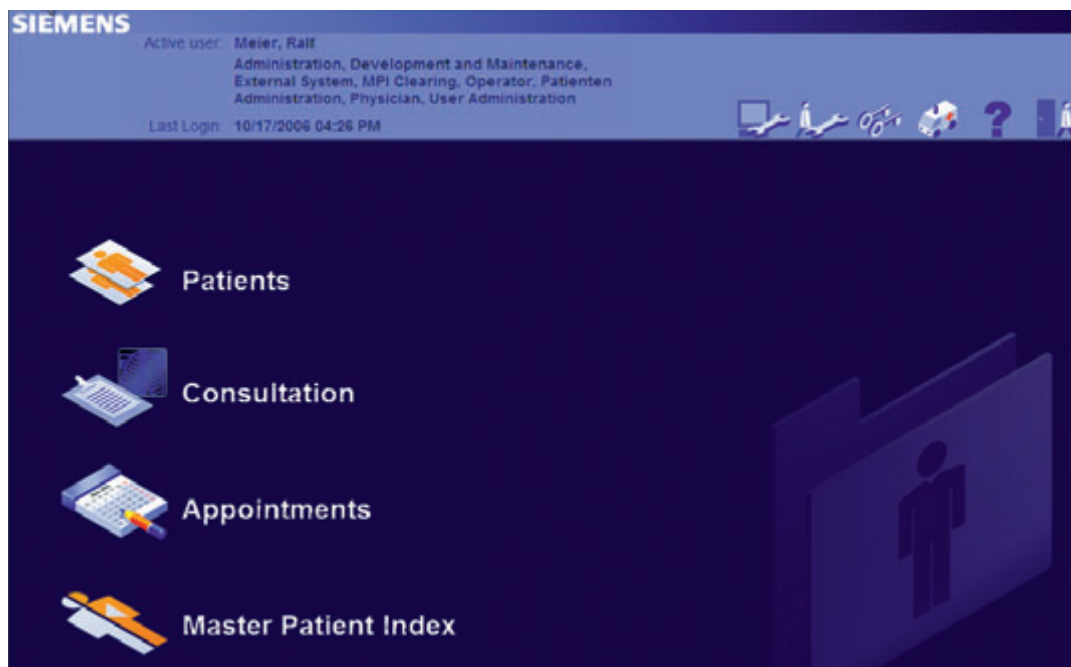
SIEMENS

Active user: Meier, Ralf
Administration, Development and Maintenance, External System, MPI Clearing, Operator, Patienten Administration, Physician, User Administration

Last Login: 10/17/2006 04:26 PM

?

Patients

Consultation

Appointments

Master Patient Index